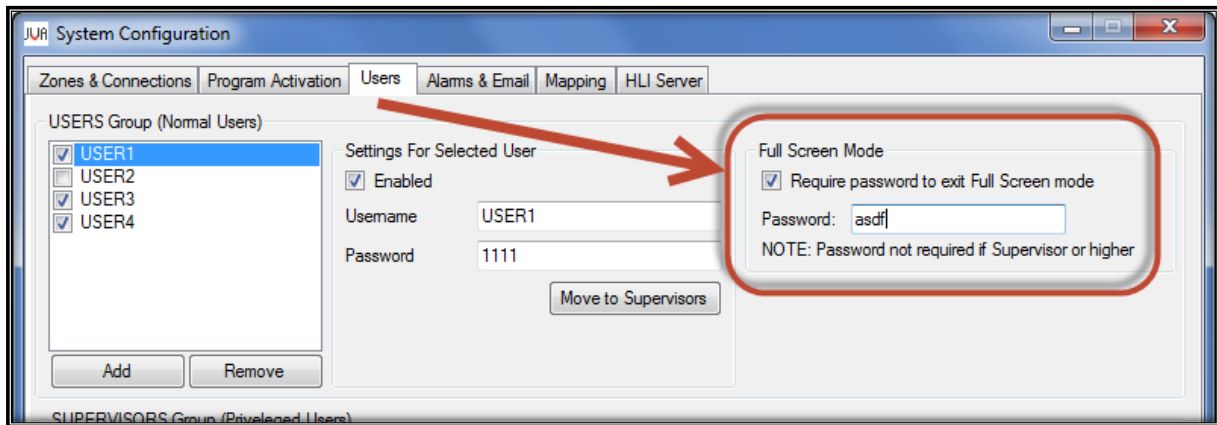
JVA System Configuration

Zones & Connections | Program Activation | Users | Alarms & Email | Mapping | HLI Server

USERS Group (Normal Users)

USER1
USER2
USER3
USER4

Add
Remove

Settings For Selected User

Enabled

Username USER1

Password 1111

Move to Supervisors

Full Screen Mode

Require password to exit Full Screen mode

Password: asdf

NOTE: Password not required if Supervisor or higher

SUPERVISORS Group (Priveleged Users)